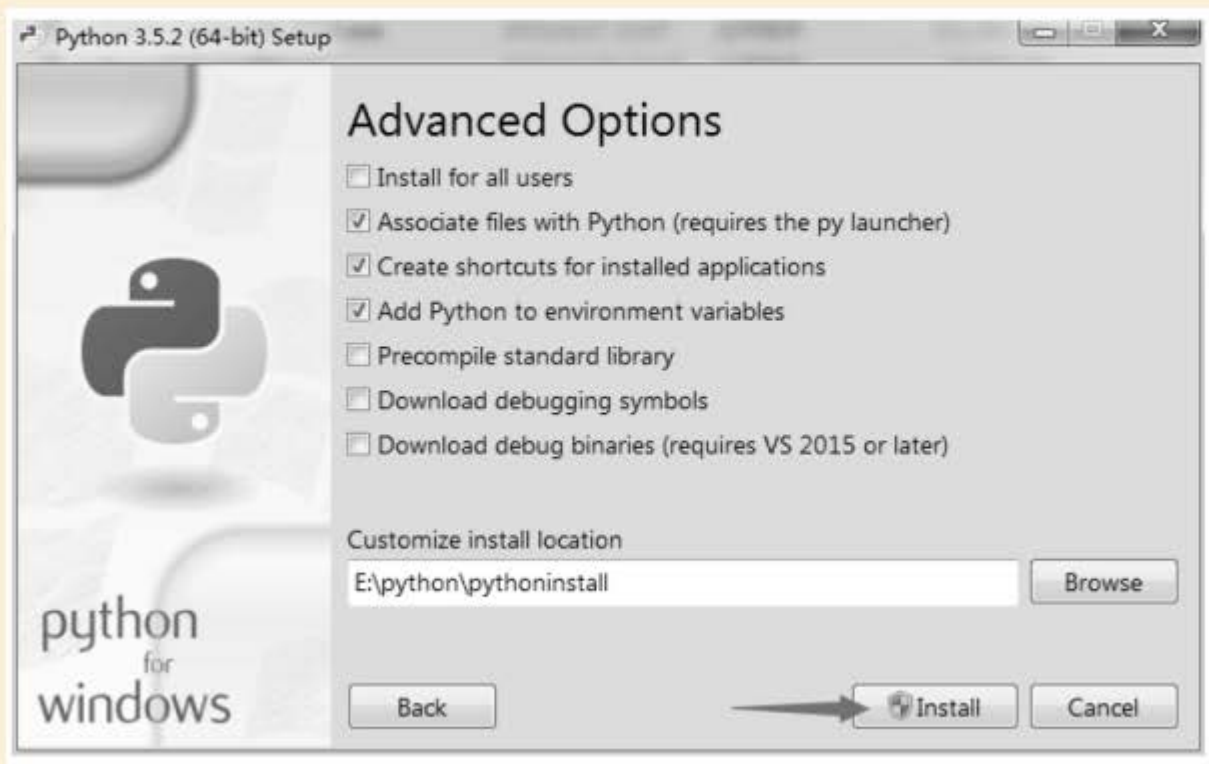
Python 3.5.2 (64-bit) Setup

Advanced Options

Install for all users

Associate files with Python (requires the py launcher)

Create shortcuts for installed applications

Add Python to environment variables

Precompile standard library

Download debugging symbols

Download debug binaries (requires VS 2015 or later)

Customize install location

E:\python\pythoninstall

Browse

python for windows

Back

Install

Cancel